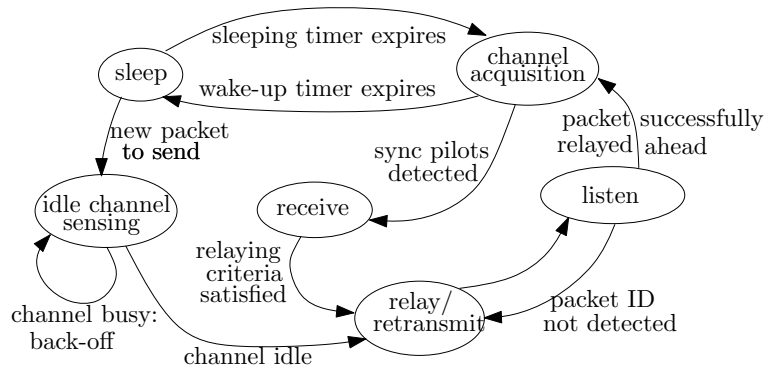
sleeping timer expires

sleep

channel acquisition

wake-up timer expires

new packet to send

packet relayed

successfully ahead

sync pilots detected

idle channel sensing

receive

listen

relaying criteria satisfied

relay/ retransmit

channel busy: back-off

packet ID not detected

channel idle